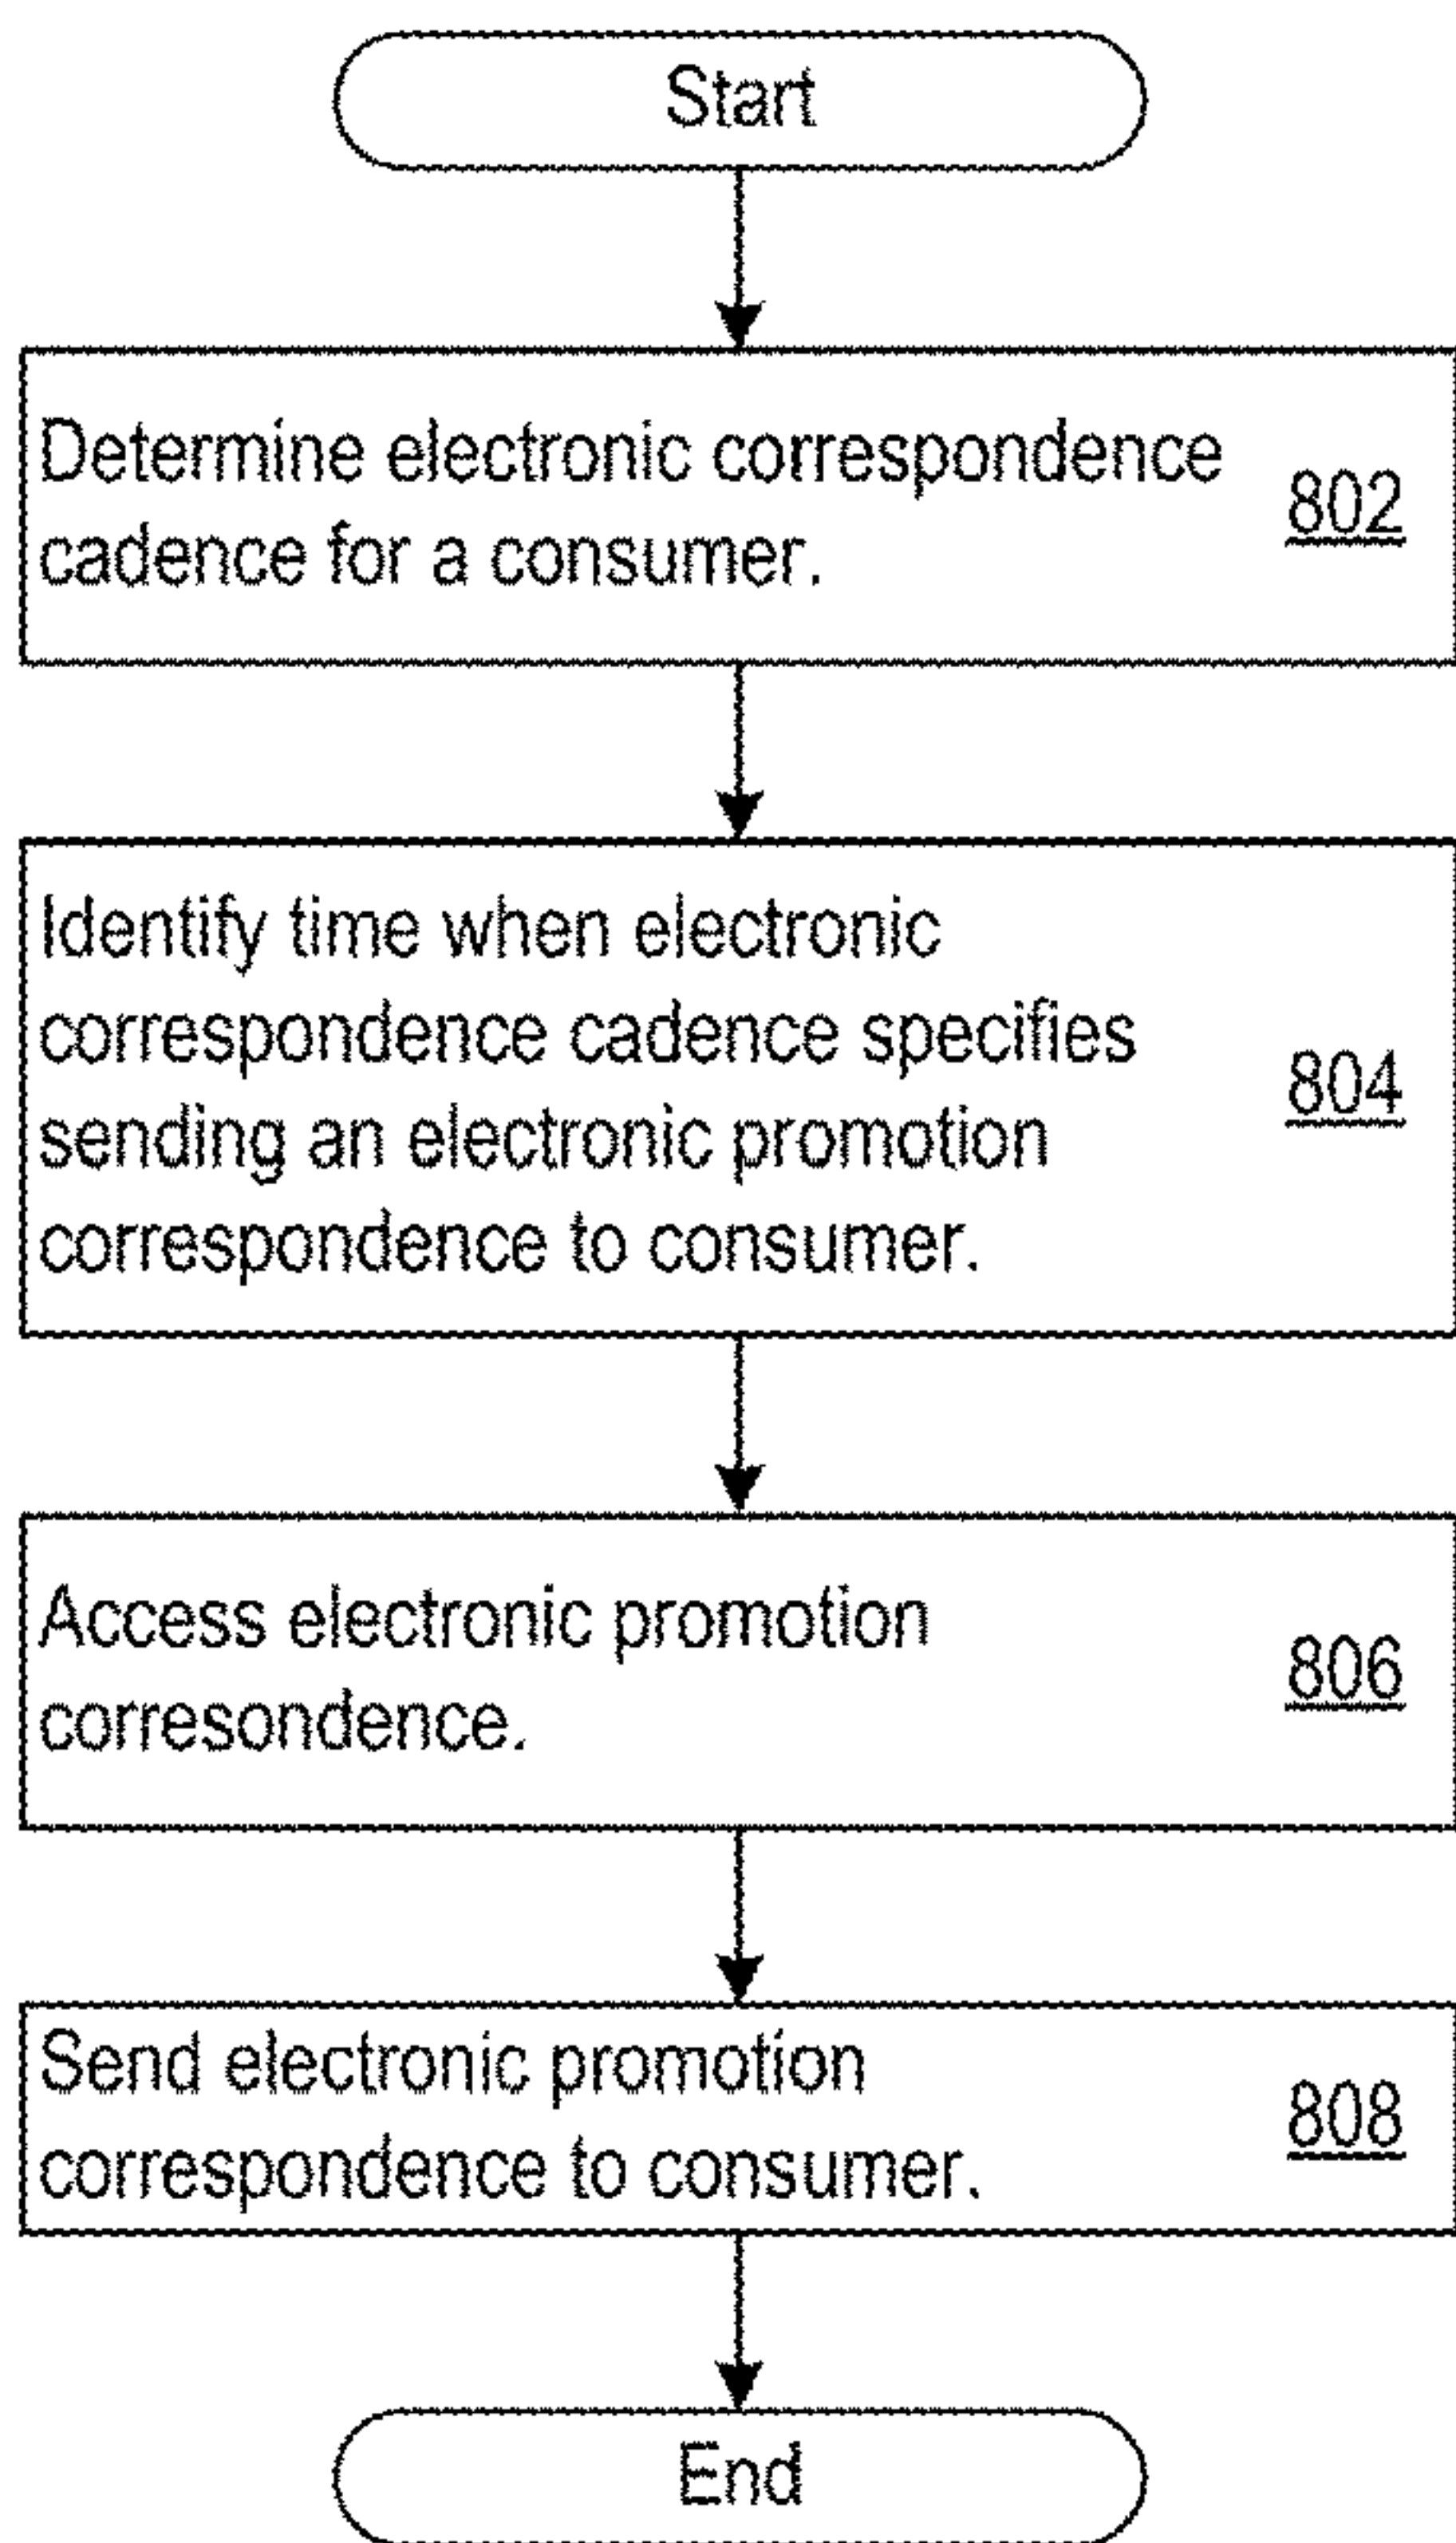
Start

Determine electronic correspondence cadence for a consumer. 802

Identify time when electronic correspondence cadence specifies sending an electronic promotion correspondence to consumer. 804

Access electronic promotion corresondence. 806

Send electronic promotion correspondence to consumer. 808

End